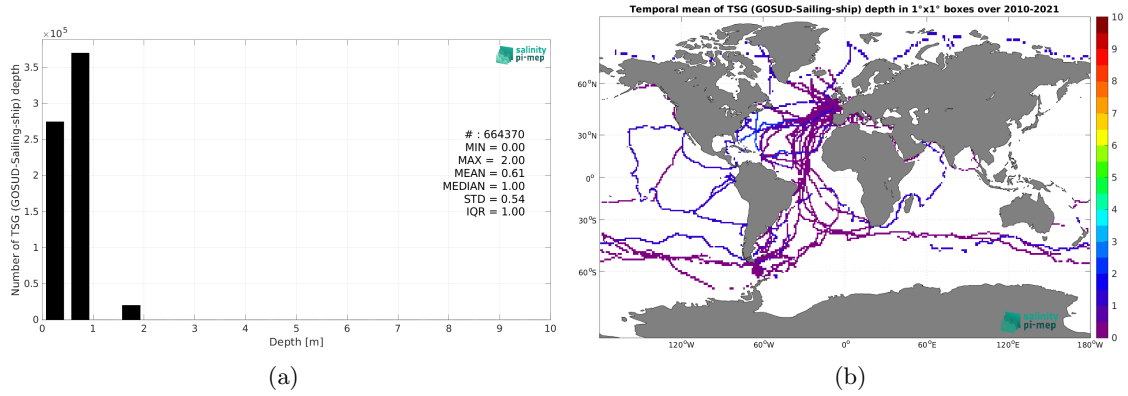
$\times 10^5$

salinity pi-mep

3.5
3
2.5
2
1.5
1
0.5
0

Number of TSG (GOSUD-Sailing-ship) depth

# : 664370
MIN = 0.00
MAX = 2.00
MEAN = 0.61
MEDIAN = 1.00
STD = 0.54
IQR = 1.00

0 1 2 3 4 5 6 7 8 9 10
Depth [m]

(a)

Temporal mean of TSG (GOSUD-Sailing-ship) depth in 1°x1° boxes over 2010-2021

60°N
30°N
0°
30°S
60°S

120°W 60°W 0° 60°E 120°E 180°W

salinity pi-mep

10
9
8
7
6
5
4
3
2
1
0

(b)